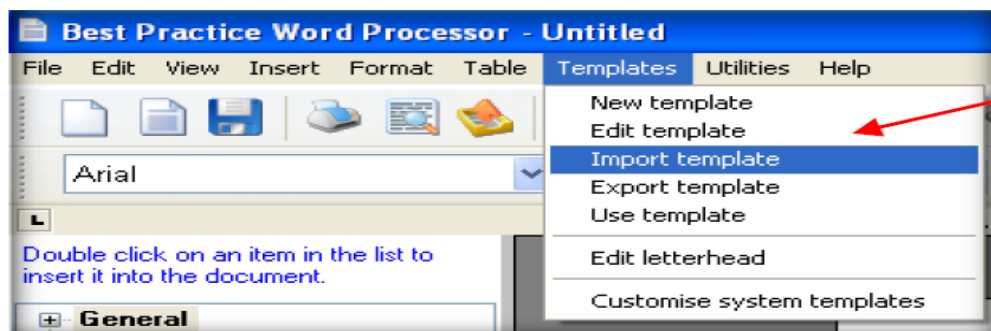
Best Practice Word Processor - Untitled

File Edit View Insert Format Table Templates Utilities Help

Arial

L

New template
Edit template
Import template
Export template
Use template

Edit letterhead

Customise system templates

Double click on an item in the list to insert it into the document.

General